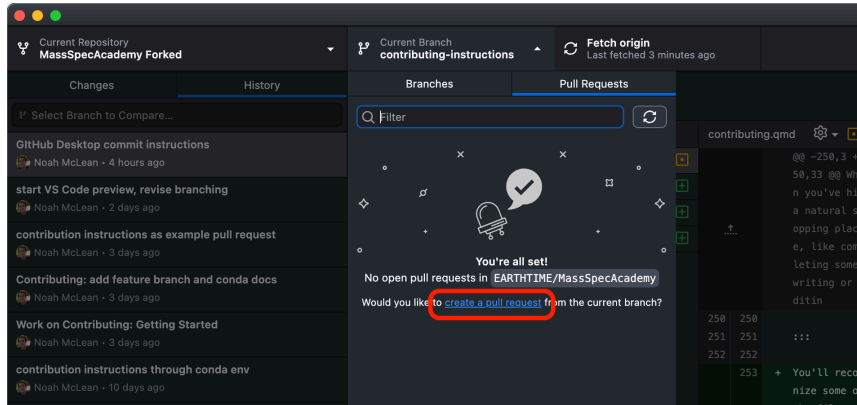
Current Repository
MassSpecAcademy Forked

Current Branch
contributing-instructions

Fetch origin
Last fetched 3 minutes ago

Changes

History

Select Branch to Compare...

GitHub Desktop commit instructions
Noah McLean • 4 hours ago

start VS Code preview, revise branching
Noah McLean • 2 days ago

contribution instructions as example pull request
Noah McLean • 3 days ago

Contributing: add feature branch and conda docs
Noah McLean • 3 days ago

Work on Contributing: Getting Started
Noah McLean • 3 days ago

contribution instructions through conda env
Noah McLean • 10 days ago

Branches

Pull Requests

Filter

You're all set!

No open pull requests in EARTHTIME/MassSpecAcademy

Would you like to create a pull request from the current branch?

contributing.qmd

@@ -250,3 +
50,33 @@ Wh
n you've hi
a natural s
opping plac
e, like com
leting some
writing or
ditin

250 250
251 251 :::
252 252
253 + You'll reco
nize some o